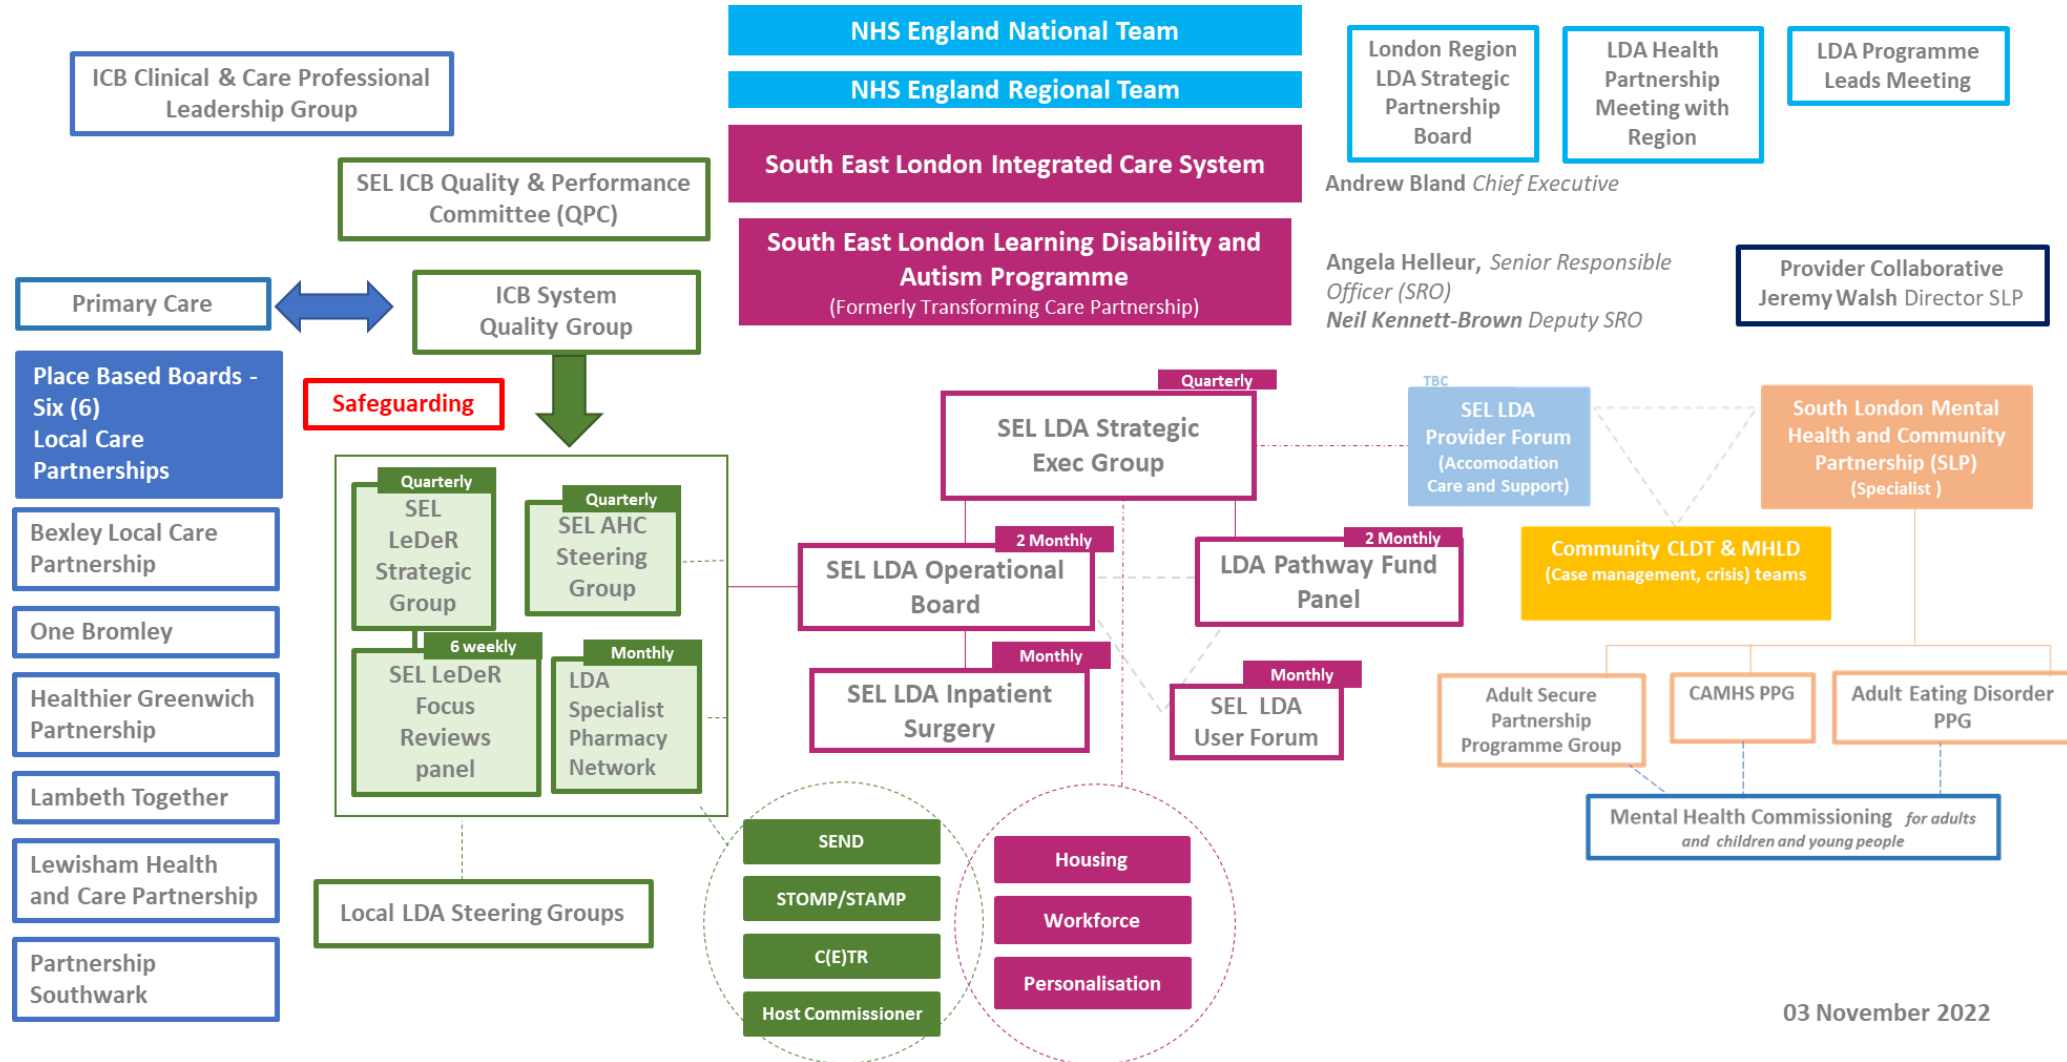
ICB Clinical & Care Professional Leadership Group

NHS England National Team

NHS England Regional Team

South East London Integrated Care System

South East London Learning Disability and Autism Programme
(Formerly Transforming Care Partnership)

London Region LDA Strategic Partnership Board

LDA Health Partnership Meeting with Region

LDA Programme Leads Meeting

Andrew Bland Chief Executive

SEL ICB Quality & Performance Committee (QPC)

Primary Care

ICB System Quality Group

Angela Helleur, Senior Responsible Officer (SRO)
Neil Kennett-Brown Deputy SRO

Provider Collaborative
Jeremy Walsh Director SLP

Place Based Boards - Six (6) Local Care Partnerships

Safeguarding

Quarterly

SEL LDA Strategic Exec Group

TBC

SEL LDA Provider Forum (Accomodation Care and Support)

South London Mental Health and Community Partnership (SLP) (Specialist )

Bexley Local Care Partnership

Quarterly
SEL LeDeR Strategic Group

Quarterly
SEL AHC Steering Group

2 Monthly
SEL LDA Operational Board

2 Monthly
LDA Pathway Fund Panel

Community CLDT & MHLD (Case management, crisis) teams

One Bromley

6 weekly
SEL LeDeR Focus Reviews panel

Monthly
LDA Specialist Pharmacy Network

Healthier Greenwich Partnership

Monthly
SEL LDA Inpatient Surgery

Monthly
SEL LDA User Forum

Adult Secure Partnership Programme Group

CAMHS PPG

Adult Eating Disorder PPG

Lambeth Together

Mental Health Commissioning for adults and children and young people

Lewisham Health and Care Partnership

Local LDA Steering Groups

SEND

STOMP/STAMP

C(E)TR

Host Commissioner

Housing

Workforce

Personalisation

Partnership Southwark

03 November 2022